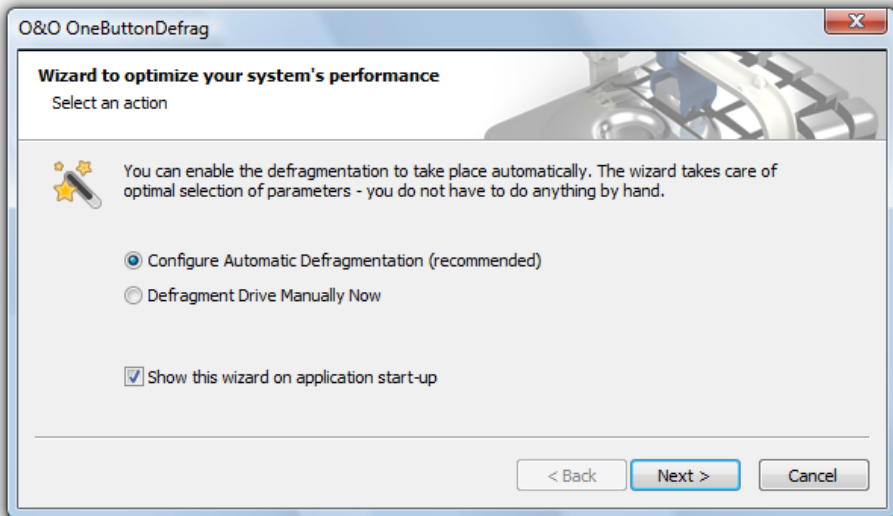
O&O OneButtonDefrag

Wizard to optimize your system's performance
Select an action

You can enable the defragmentation to take place automatically. The wizard takes care of optimal selection of parameters - you do not have to do anything by hand.

Configure Automatic Defragmentation (recommended)
Defragment Drive Manually Now

Show this wizard on application start-up

< Back
Next >
Cancel